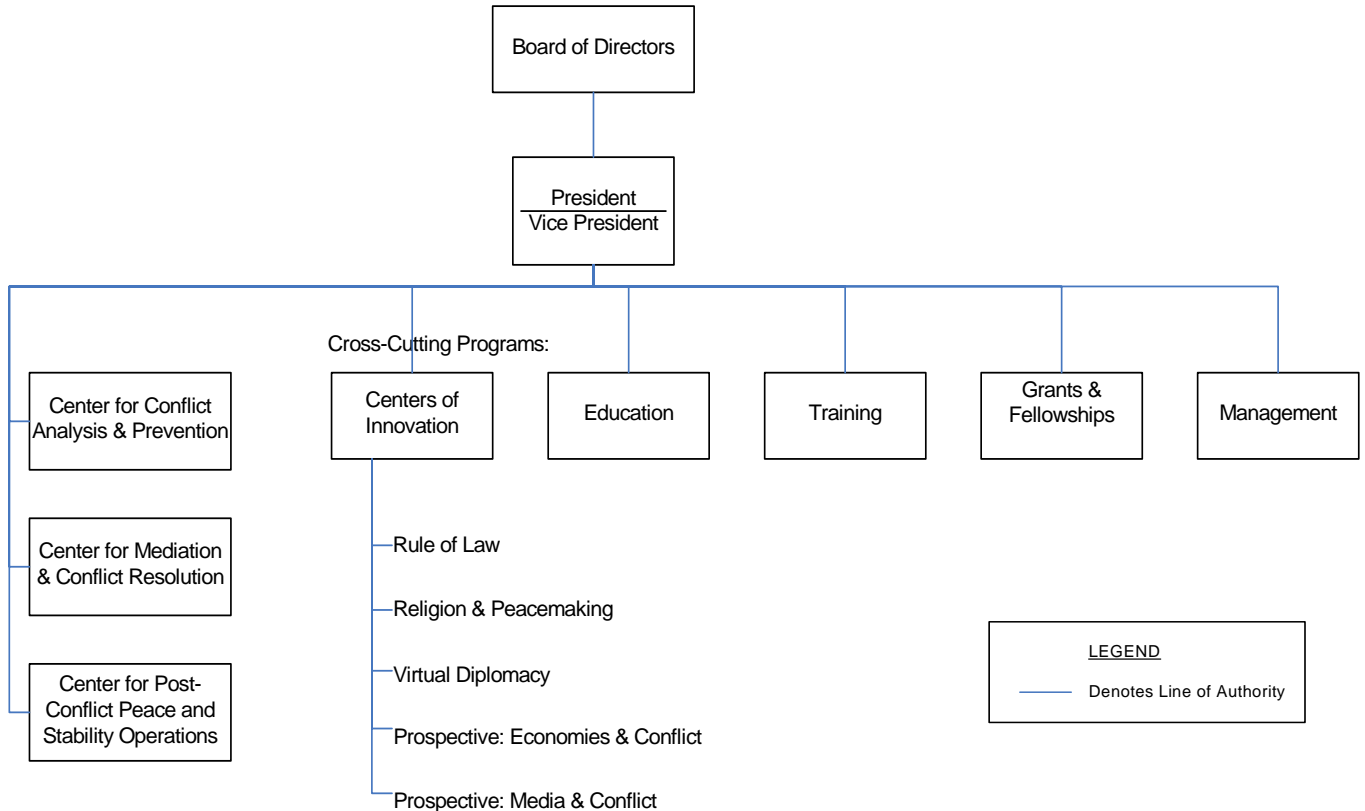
Board of Directors

President
Vice President

Cross-Cutting Programs:

Center for Conflict Analysis & Prevention

Center for Mediation & Conflict Resolution

Center for Post-Conflict Peace and Stability Operations

Centers of Innovation

Education

Training

Grants & Fellowships

Management

Rule of Law

Religion & Peacemaking

Virtual Diplomacy

Prospective: Economies & Conflict

Prospective: Media & Conflict

LEGEND

Denotes Line of Authority